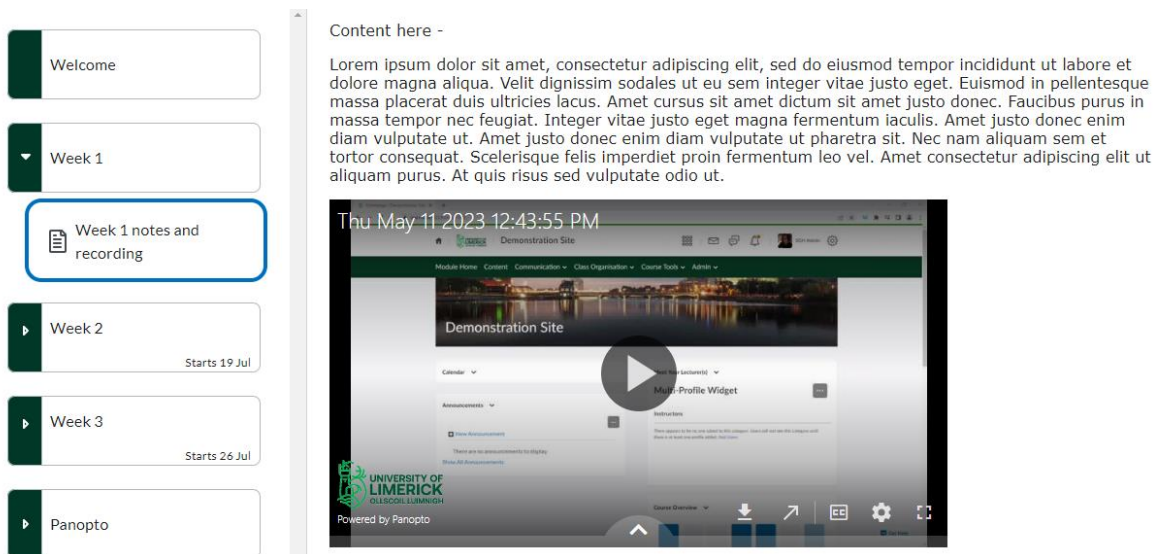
Welcome

Week 1

Week 1 notes and recording

Week 2

Starts 19 Jul

Week 3

Starts 26 Jul

Panopto

Content here -

Lorem ipsum dolor sit amet, consectetur adipiscing elit, sed do eiusmod tempor incididunt ut labore et dolore magna aliqua. Velit dignissim sodales ut eu sem integer vitae justo eget. Euismod in pellentesque massa placerat duis ultricies lacus. Amet cursus sit amet dictum sit amet justo donec. Faucibus purus in massa tempor nec feugiat. Integer vitae justo eget magna fermentum iaculis. Amet justo donec enim diam vulputate ut. Amet justo donec enim diam vulputate ut pharetra sit. Nec nam aliquam sem et tortor consequat. Scelerisque felis imperdiet proin fermentum leo vel. Amet consectetur adipiscing elit ut aliquam purus. At quis risus sed vulputate odio ut.

Thu May 11 2023 12:43:55 PM

Demonstration Site

Module Home Content Communication Class Organisation Course Tools Admin

Demonstration Site

Calendar

Announcements

New Announcement

There are no announcements to display.

Show All Announcements

Meet Your Lecturer(s)

Multi-Profile Widget

Instructions

Course Overview

UNIVERSITY OF LIMERICK
OLLSCOIL LUIMNIGH

Powered by Panopto